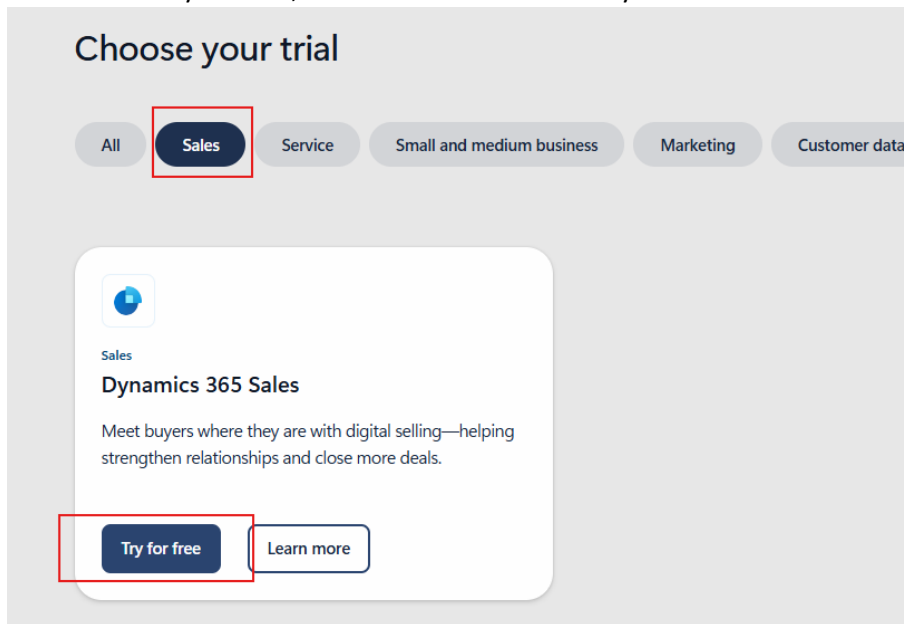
Choose your trial

All Sales Service Small and medium business Marketing Customer data

Sales

Dynamics 365 Sales

Meet buyers where they are with digital selling—helping strengthen relationships and close more deals.

Try for free Learn more